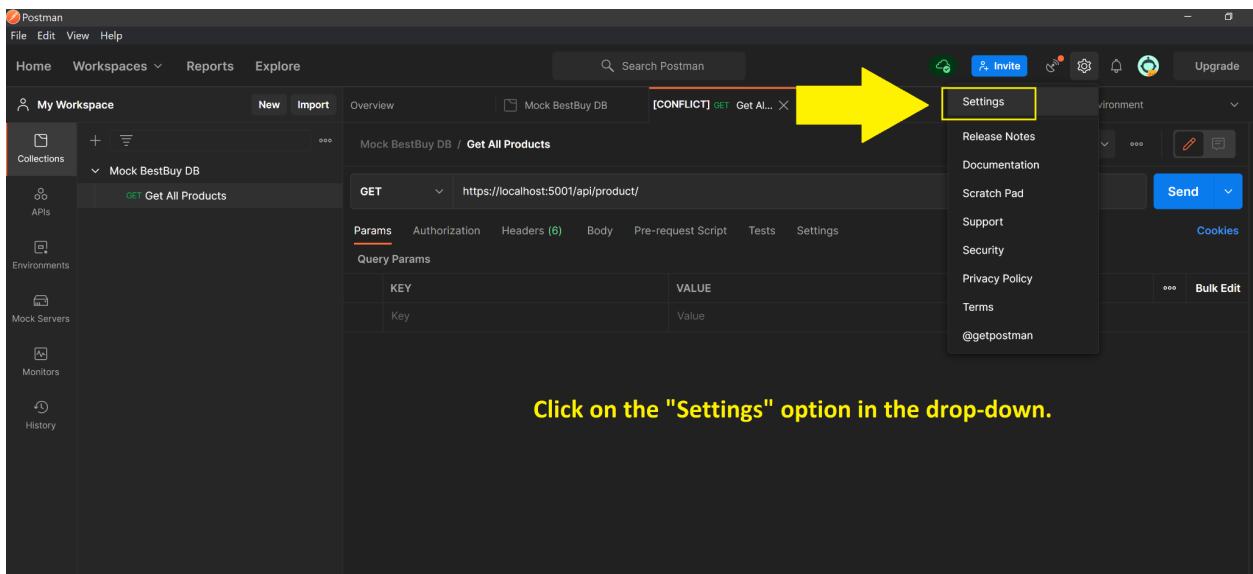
Postman
File Edit View Help
Home Workspaces Reports Explore
Search Postman
Invite
Upgrade
My Workspace New Import
Overview
Mock BestBuy DB
[CONFLICT] GET Get Al...
vironment
Collections
APIs
Environments
Mock Servers
Monitors
History
Mock BestBuy DB
GET Get All Products
Mock BestBuy DB / Get All Products
GET https://localhost:5001/api/product/
Send
Params Authorization Headers (6) Body Pre-request Script Tests Settings
Cookies
Query Params
| | KEY | VALUE | ooo | Bulk Edit |
|---|---|---|---|---|
| | Key | Value | | |
Settings
Release Notes
Documentation
Scratch Pad
Support
Security
Privacy Policy
Terms
@getpostman
Click on the "Settings" option in the drop-down.